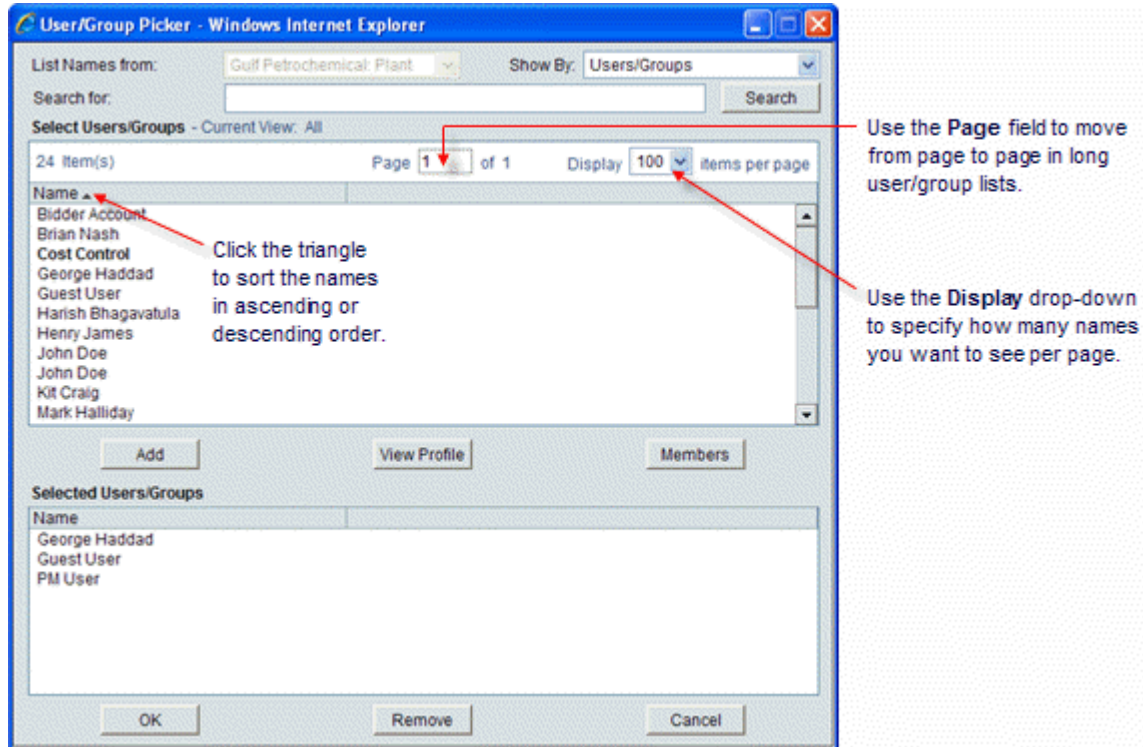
User/Group Picker - Windows Internet Explorer

List Names from: Gulf Petrochemical: Plant
Show By: Users/Groups
Search for:
Search

Select Users/Groups - Current View: All

24 Item(s)
Page 1 of 1
Display 100 items per page

Name

Bidder Account
Brian Nash
Cost Control
George Haddad
Guest User
Harish Bhagavatula
Henry James
John Doe
John Doe
Kit Craig
Mark Halliday

Click the triangle to sort the names in ascending or descending order.

Use the Page field to move from page to page in long user/group lists.

Use the Display drop-down to specify how many names you want to see per page.

Add
View Profile
Members

Selected Users/Groups

Name

George Haddad
Guest User
PM User

OK
Remove
Cancel